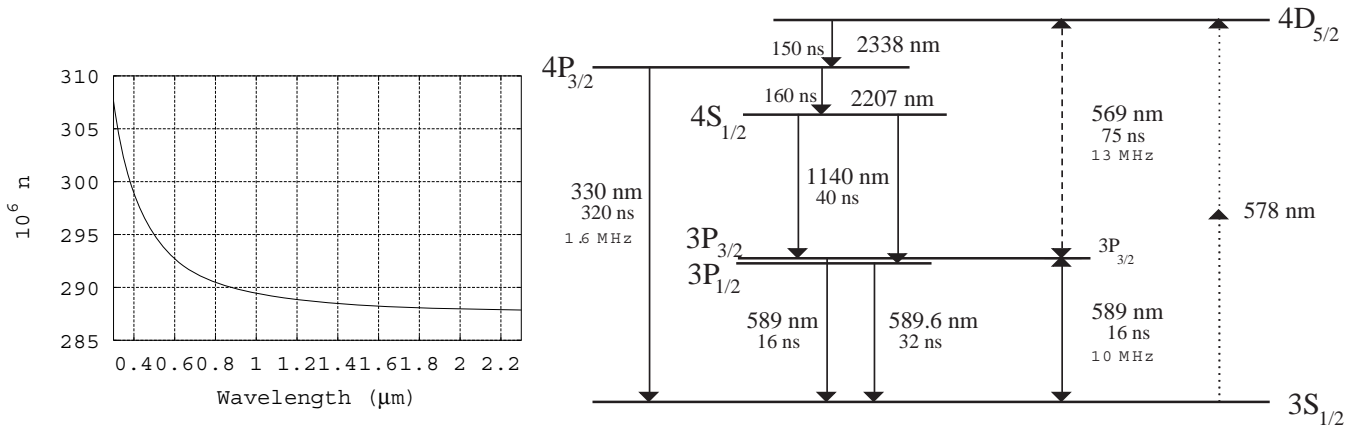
310
305
300
295
290
285

$10^6$ n

0.4 0.6 0.8 1 1.2 1.4 1.6 1.8 2 2.2

Wavelength (μm)

$4D_{5/2}$

150 ns 2338 nm

$4P_{3/2}$

160 ns 2207 nm

$4S_{1/2}$

569 nm
75 ns
13 MHz

330 nm
320 ns
1.6 MHz

1140 nm
40 ns

578 nm

$3P_{3/2}$

$3P_{3/2}$

$3P_{1/2}$

589 nm
16 ns

589.6 nm
32 ns

589 nm
16 ns
10 MHz

$3S_{1/2}$